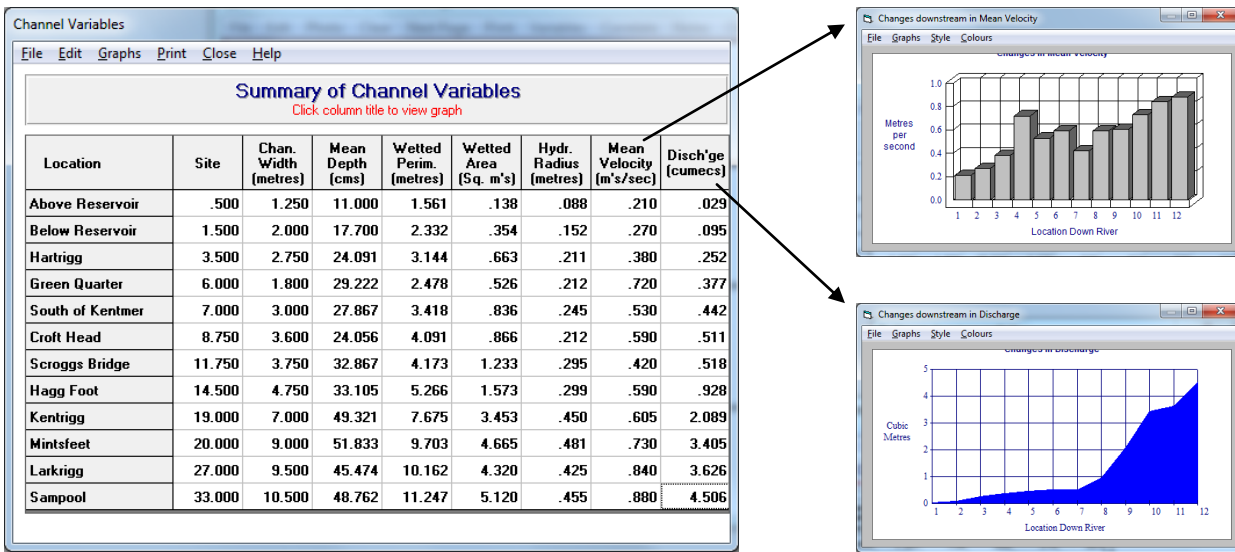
Channel Variables

File Edit Graphs Print Close Help

Summary of Channel Variables
Click column title to view graph

| Location | Site | Chan. Width (metres) | Mean Depth (cms) | Wetted Perim. (metres) | Wetted Area (Sq. m's) | Hydr. Radius (metres) | Mean Velocity (m's/sec) | Disch'ge (cumecs) |
|---|---|---|---|---|---|---|---|---|
| Above Reservoir | .500 | 1.250 | 11.000 | 1.561 | .138 | .088 | .210 | .029 |
| Below Reservoir | 1.500 | 2.000 | 17.700 | 2.332 | .354 | .152 | .270 | .095 |
| Hartrigg | 3.500 | 2.750 | 24.091 | 3.144 | .663 | .211 | .380 | .252 |
| Green Quarter | 6.000 | 1.800 | 29.222 | 2.478 | .526 | .212 | .720 | .377 |
| South of Kentmer | 7.000 | 3.000 | 27.867 | 3.418 | .836 | .245 | .530 | .442 |
| Croft Head | 8.750 | 3.600 | 24.056 | 4.091 | .866 | .212 | .590 | .511 |
| Scroggs Bridge | 11.750 | 3.750 | 32.867 | 4.173 | 1.233 | .295 | .420 | .518 |
| Hagg Foot | 14.500 | 4.750 | 33.105 | 5.266 | 1.573 | .299 | .590 | .928 |
| Kentrigg | 19.000 | 7.000 | 49.321 | 7.675 | 3.453 | .450 | .605 | 2.089 |
| Mintsfeet | 20.000 | 9.000 | 51.833 | 9.703 | 4.665 | .481 | .730 | 3.405 |
| Larkrigg | 27.000 | 9.500 | 45.474 | 10.162 | 4.320 | .425 | .840 | 3.626 |
| Sampool | 33.000 | 10.500 | 48.762 | 11.247 | 5.120 | .455 | .880 | 4.506 |

Changes downstream in Mean Velocity
File Graphs Style Colours
Changes in Mean Velocity
Metres per second
1.0 0.8 0.6 0.4 0.2 0.0
1 2 3 4 5 6 7 8 9 10 11 12
Location Down River

Changes downstream in Discharge
File Graphs Style Colours
Changes in Discharge
Cubic Metres
5 4 3 2 1 0
1 2 3 4 5 6 7 8 9 10 11 12
Location Down River